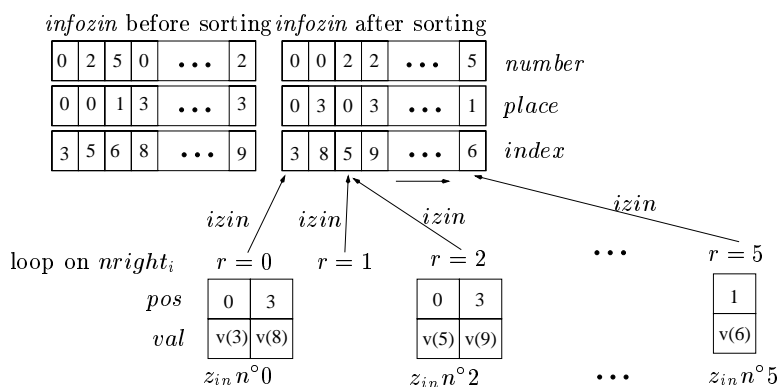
$infozin$ before sorting $infozin$ after sorting

| 0 | 2 | 5 | 0 | ... | 2 |
|---|---|---|---|---|---|
| 0 | 0 | 1 | 3 | ... | 3 |
| 3 | 5 | 6 | 8 | ... | 9 |

| 0 | 0 | 2 | 2 | ... | 5 |
|---|---|---|---|---|---|
| 0 | 3 | 0 | 3 | ... | 1 |
| 3 | 8 | 5 | 9 | ... | 6 |

$number$

$place$

$index$

$izin$ $izin$ $izin$ $izin$

loop on $nright_i$ $r = 0$ $r = 1$ $r = 2$ ... $r = 5$

$pos$

$val$

| 0 | 3 |
|---|---|
| v(3) | v(8) |

| 0 | 3 |
|---|---|
| v(5) | v(9) |

| 1 |
|---|
| v(6) |

$z_{in} n^\circ 0$ $z_{in} n^\circ 2$ ... $z_{in} n^\circ 5$